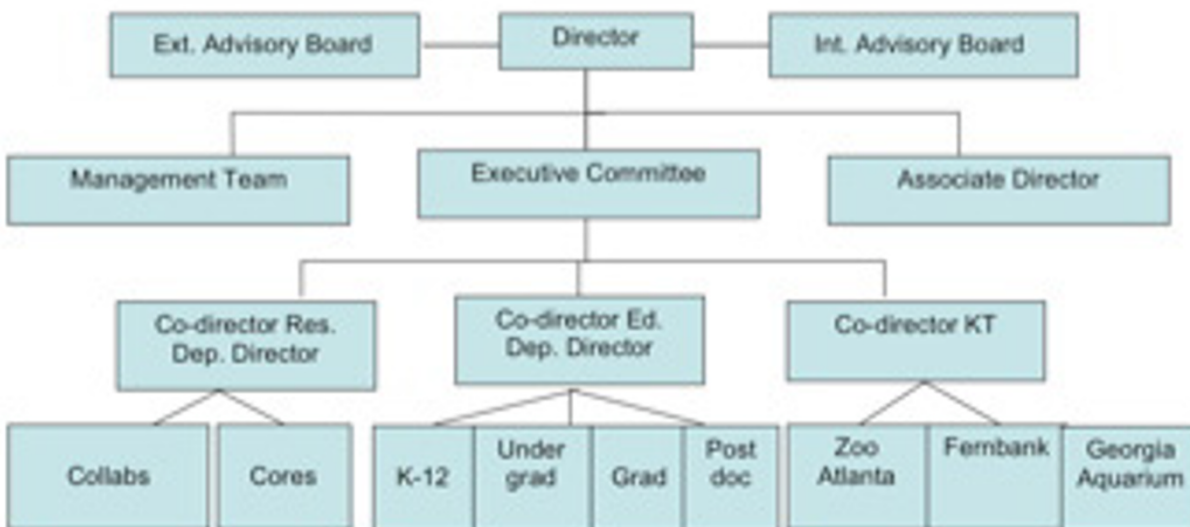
Ext. Advisory Board

Director

Int. Advisory Board

Management Team

Executive Committee

Associate Director

Co-director Res. Dep. Director

Co-director Ed. Dep. Director

Co-director KT

Collabs

Cores

K-12

Under grad

Grad

Post doc

Zoo Atlanta

Fernbank

Georgia Aquarium